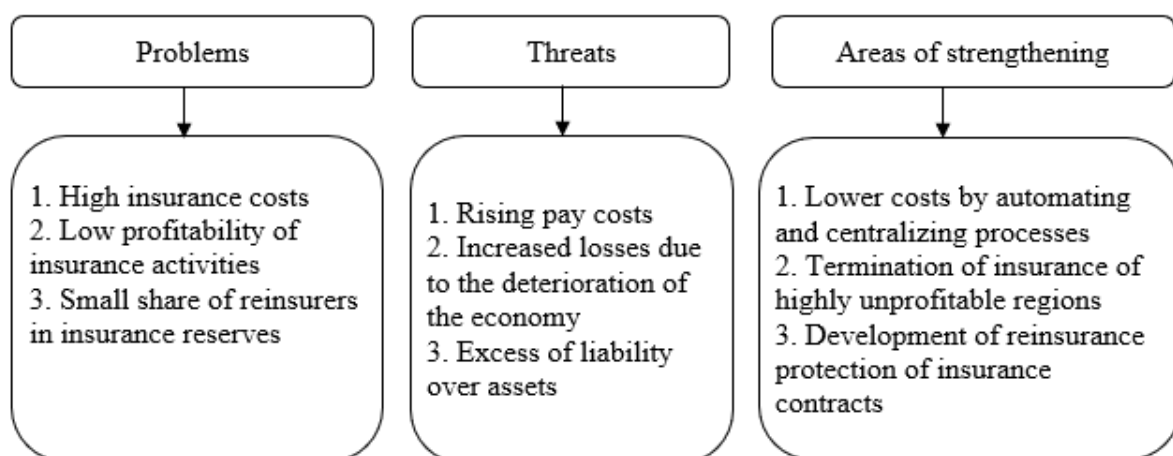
Problems

1. High insurance costs
2. Low profitability of insurance activities
3. Small share of reinsurers in insurance reserves

Threats

1. Rising pay costs
2. Increased losses due to the deterioration of the economy
3. Excess of liability over assets

Areas of strengthening

1. Lower costs by automating and centralizing processes
2. Termination of insurance of highly unprofitable regions
3. Development of reinsurance protection of insurance contracts